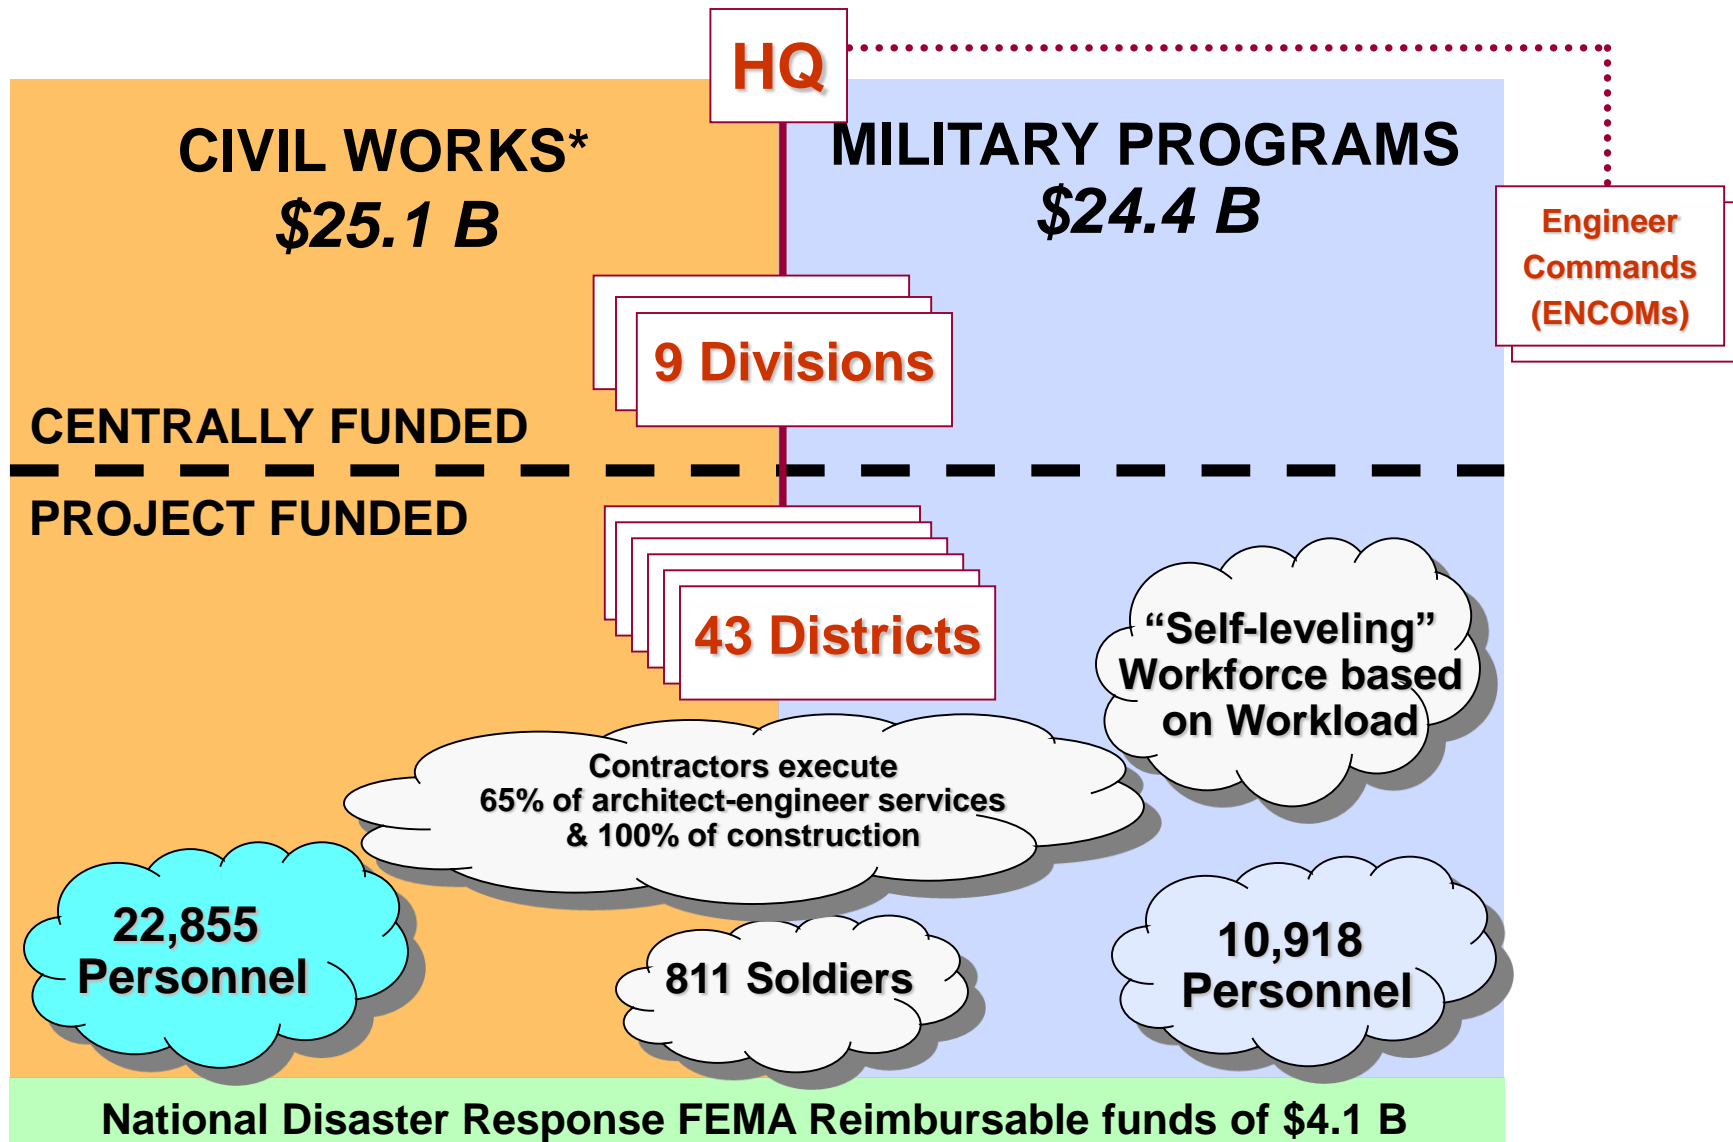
HQ

CIVIL WORKS*
$25.1 B

MILITARY PROGRAMS
$24.4 B

Engineer Commands (ENCOMs)

9 Divisions

CENTRALLY FUNDED

PROJECT FUNDED

43 Districts

"Self-leveling" Workforce based on Workload

Contractors execute 65% of architect-engineer services & 100% of construction

22,855 Personnel

811 Soldiers

10,918 Personnel

National Disaster Response FEMA Reimbursable funds of $4.1 B